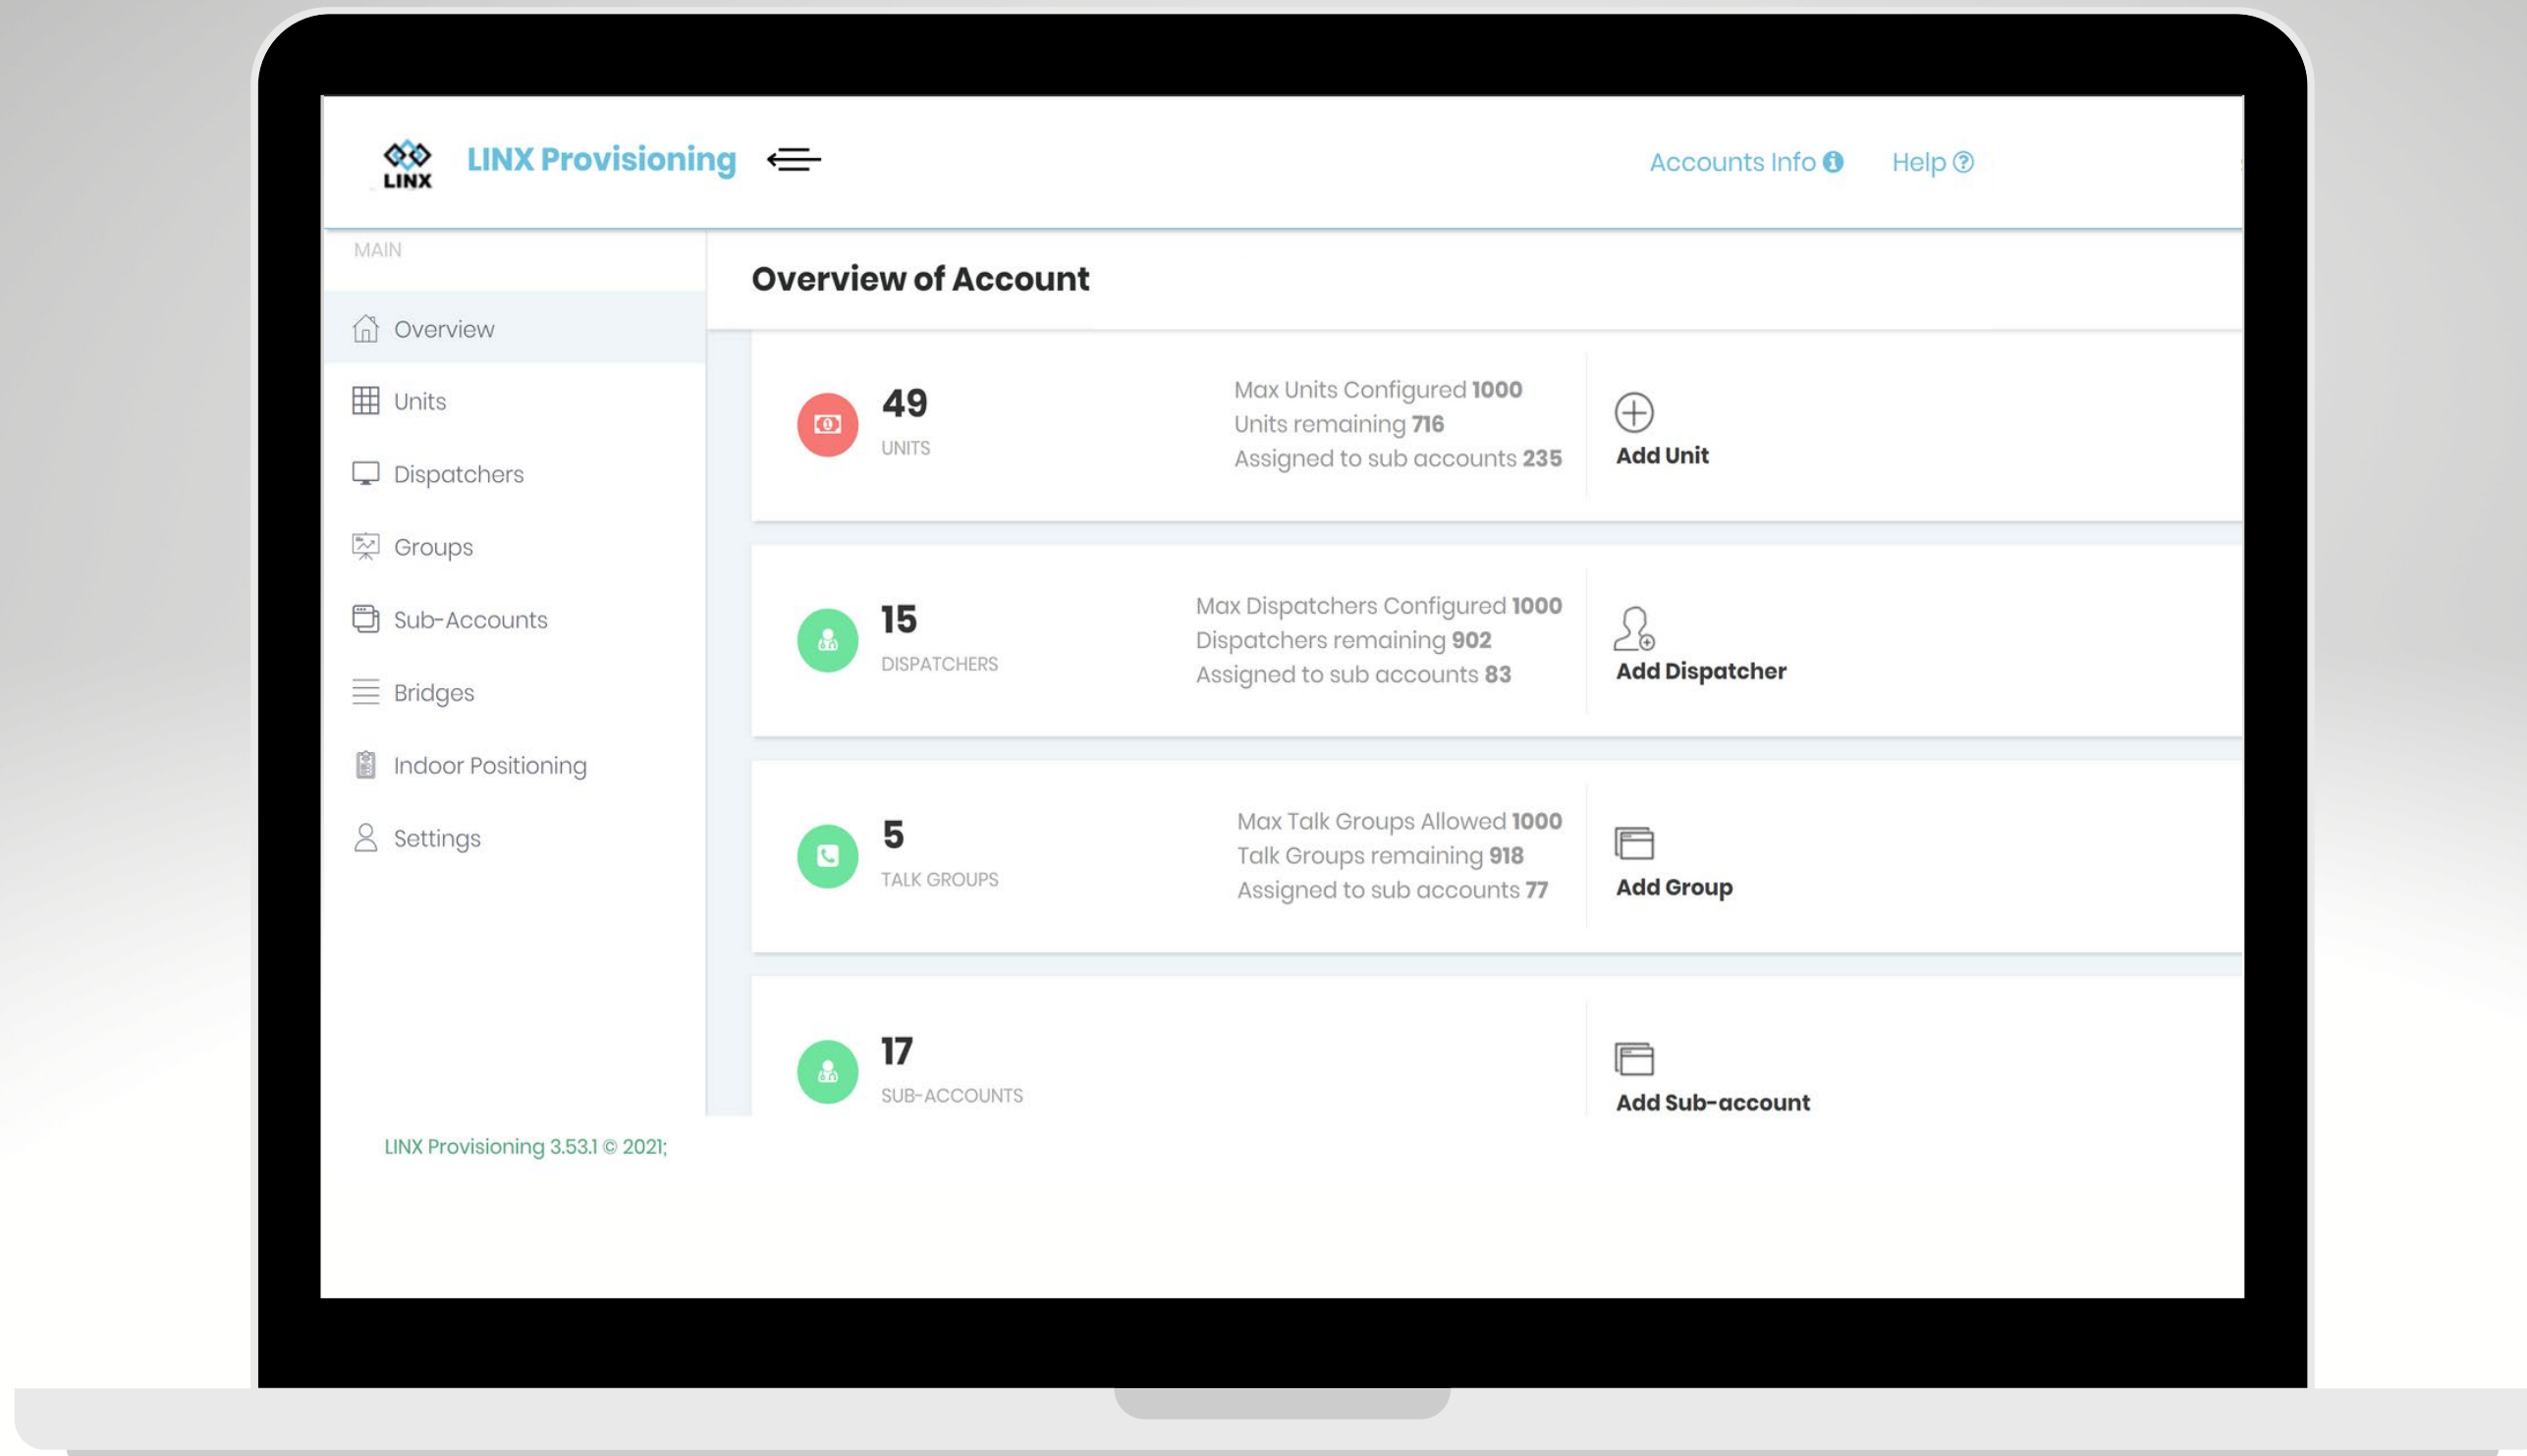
LINX

LINX Provisioning

Accounts Info

Help

MAIN

Overview

Units

Dispatchers

Groups

Sub-Accounts

Bridges

Indoor Positioning

Settings

Overview of Account

49
UNITS

Max Units Configured **1000**
Units remaining **716**
Assigned to sub accounts **235**

Add Unit

15
DISPATCHERS

Max Dispatchers Configured **1000**
Dispatchers remaining **902**
Assigned to sub accounts **83**

Add Dispatcher

5
TALK GROUPS

Max Talk Groups Allowed **1000**
Talk Groups remaining **918**
Assigned to sub accounts **77**

Add Group

17
SUB-ACCOUNTS

Add Sub-account

LINX Provisioning 3.53.1 © 2021;